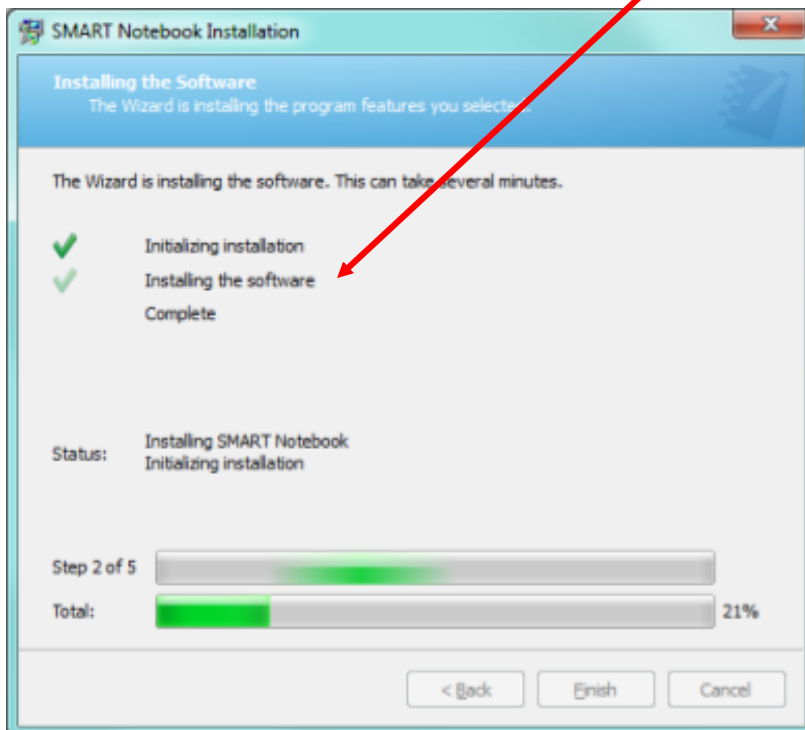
SMART Notebook Installation

Installing the Software
The Wizard is installing the program features you selecte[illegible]

The Wizard is installing the software. This can take several minutes.

Initializing installation
Installing the software
Complete

Status: Installing SMART Notebook
Initializing installation

Step 2 of 5
Total: 21%

< Back Finish Cancel